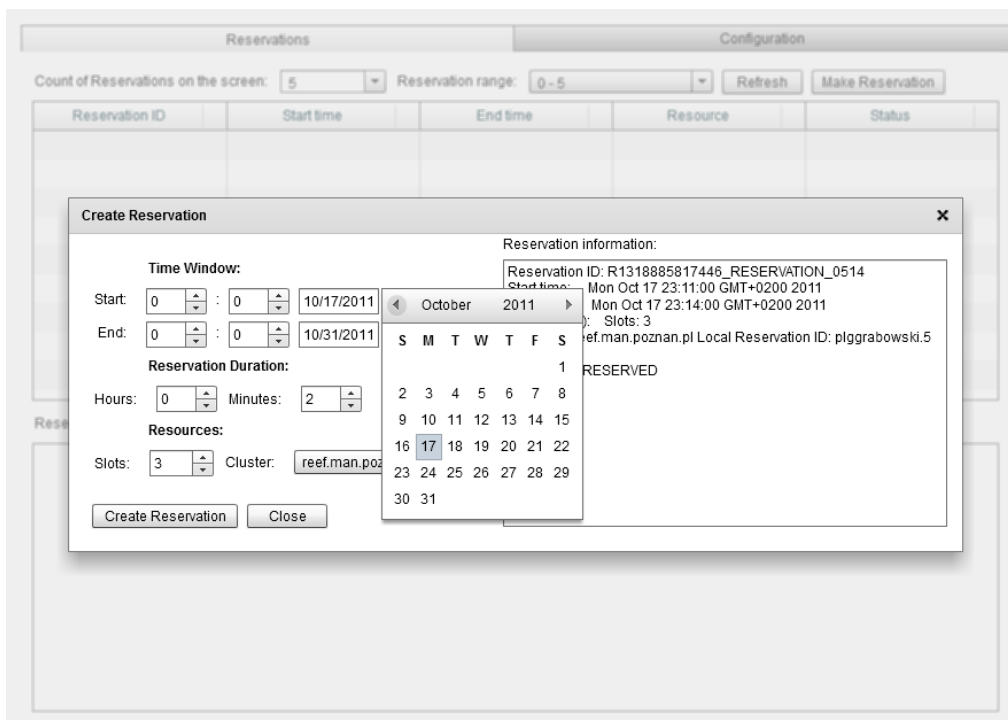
Reservations | Configuration

Count of Reservations on the screen: 5 Reservation range: 0 - 5 Refresh Make Reservation

| Reservation ID | Start time | End time | Resource | Status |
|---|---|---|---|---|

Rese

Create Reservation ×

Time Window:

Start: 0 : 0 10/17/2011

End: 0 : 0 10/31/2011

Reservation Duration:

Hours: 0 Minutes: 2

Resources:

Slots: 3 Cluster: reef.man.poz

Create Reservation Close

October 2011

| S | M | T | W | T | F | S |
|---|---|---|---|---|---|---|
| | | | | | | 1 |
| 2 | 3 | 4 | 5 | 6 | 7 | 8 |
| 9 | 10 | 11 | 12 | 13 | 14 | 15 |
| 16 | 17 | 18 | 19 | 20 | 21 | 22 |
| 23 | 24 | 25 | 26 | 27 | 28 | 29 |
| 30 | 31 | | | | | |

Reservation information:

Reservation ID: R1318885817446_RESERVATION_0514
Start time: Mon Oct 17 23:11:00 GMT+0200 2011
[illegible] Mon Oct 17 23:14:00 GMT+0200 2011
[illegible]): Slots: 3
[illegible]eef.man.poznan.pl Local Reservation ID: plggrabowski.5

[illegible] RESERVED